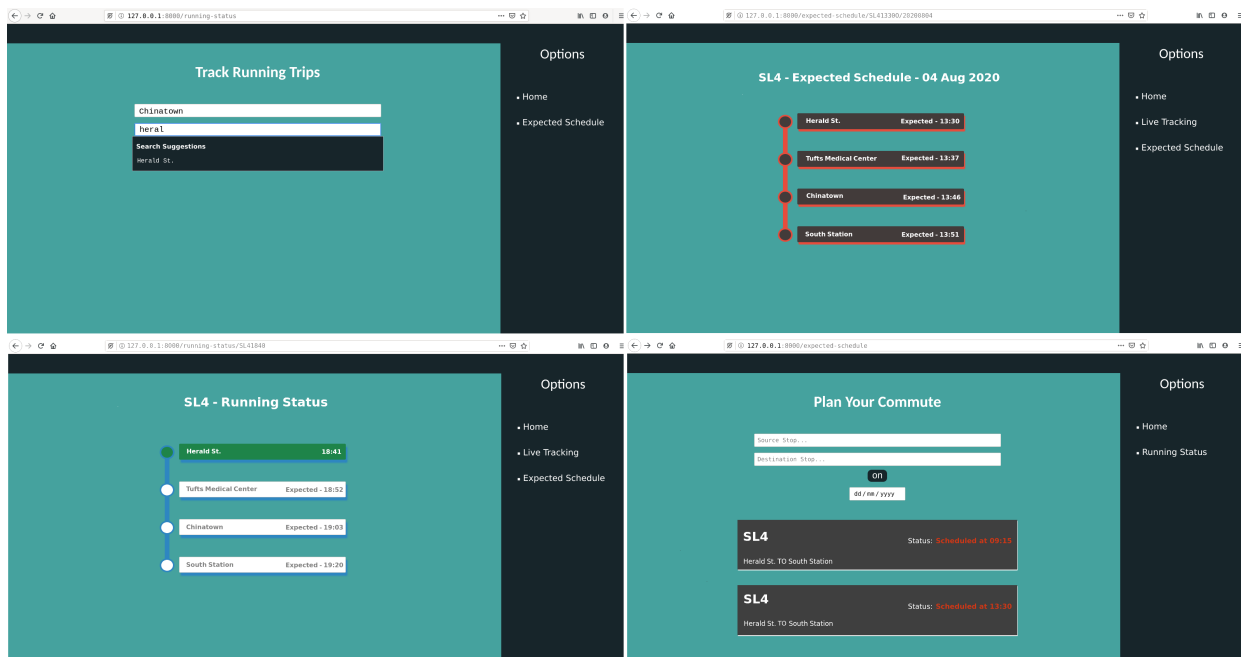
127.0.0.1:8000/running-status

Track Running Trips

Chinatown

heral

Search Suggestions

Herald St.

Options

• Home

• Expected Schedule

127.0.0.1:8000/expected-schedule/SL413390/20200804

SL4 - Expected Schedule - 04 Aug 2020

Herald St. Expected - 13:30

Tufts Medical Center Expected - 13:37

Chinatown Expected - 13:46

South Station Expected - 13:51

Options

• Home

• Live Tracking

• Expected Schedule

127.0.0.1:8000/running-status/SL41840

SL4 - Running Status

Herald St. 18:41

Tufts Medical Center Expected - 18:52

Chinatown Expected - 19:03

South Station Expected - 19:20

Options

• Home

• Live Tracking

• Expected Schedule

127.0.0.1:8000/expected-schedule

Plan Your Commute

Source Stop...

Destination Stop...

on

dd / mm / yyyy

SL4

Status: Scheduled at 09:15

Herald St. TO South Station

SL4

Status: Scheduled at 13:30

Herald St. TO South Station

Options

• Home

• Running Status